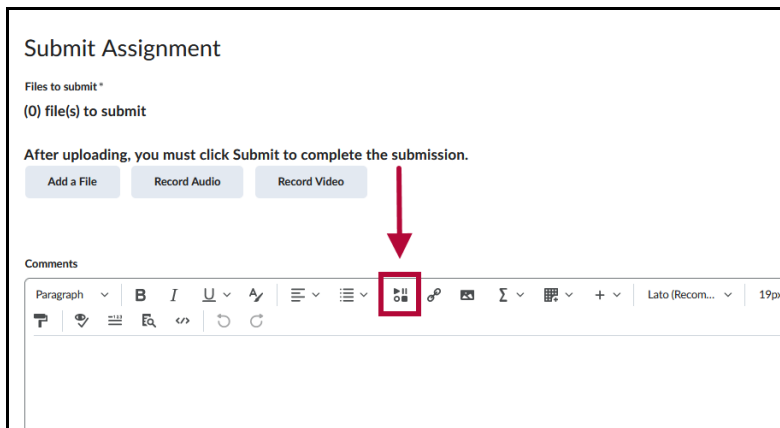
Submit Assignment

Files to submit *

(0) file(s) to submit

After uploading, you must click Submit to complete the submission.

Add a File

Record Audio

Record Video

Comments

Paragraph

B

I

U

$\Sigma$

+

Lato (Recom...

19px